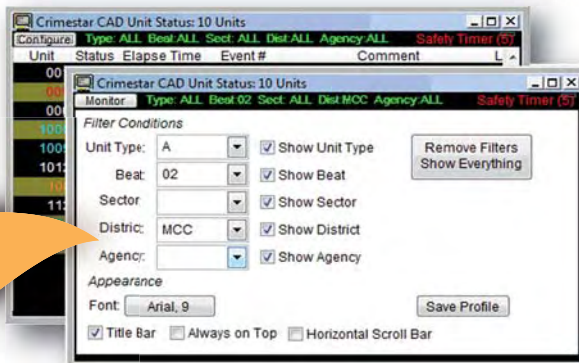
Crimestar CAD Unit Status: 10 Units
Configure Type: ALL Beat:ALL Sect: ALL Dist:ALL Agency:ALL Safety Timer (5)
Unit Status Elapse Time Event# Comment L
00
00
00
100
100
101
10
11

Crimestar CAD Unit Status: 10 Units
Monitor Type: ALL Beat:02 Sect: ALL Dist:MCC Agency:ALL Safety Timer (5)
Filter Conditions
Unit Type: A
Show Unit Type
Remove Filters Show Everything
Beat: 02
Show Beat
Sector
Show Sector
District: MCC
Show District
Agency:
Show Agency
Appearance
Font: Arial, 9
Save Profile
Title Bar
Always on Top
Horizontal Scroll Bar